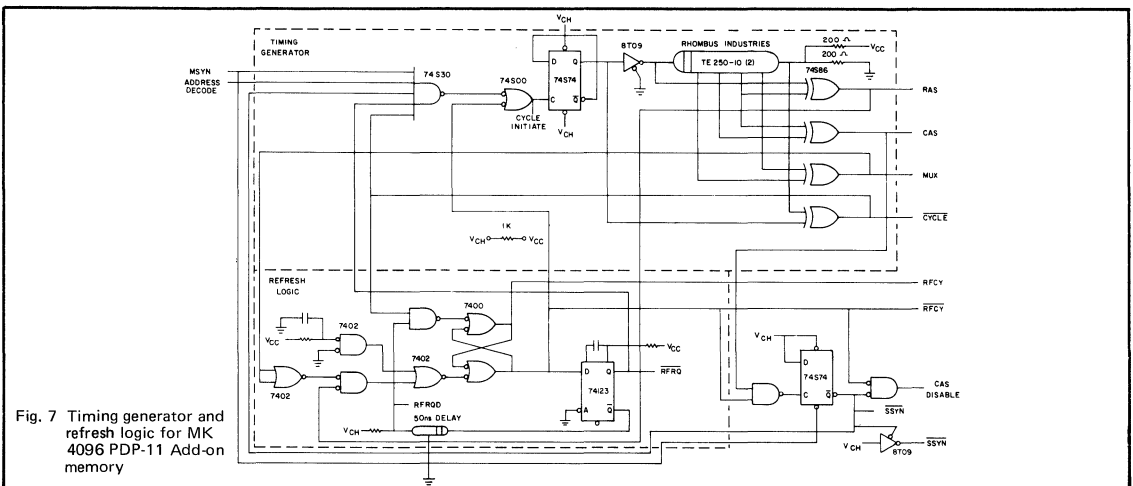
TIMING GENERATOR

MSYN
ADDRESS
DECODE

74S30

74S00

CYCLE INITIATE

$V_{CH}$

D Q
74S74
C $\overline{Q}$

$V_{CH}$

8T09

RHOMBUS INDUSTRIES
TE 250-10 (2)

200 Ω
200 Ω
$V_{CC}$

74S86

RAS

CAS

MUX

$\overline{CYCLE}$

1K
$V_{CH}$ $V_{CC}$

REFRESH LOGIC

7400

7402

$V_{CC}$

7402

7402

D Q
74123
A $\overline{Q}$

$V_{CC}$

RFRQ

RFRQD

$V_{CH}$

50ns DELAY

RFCY

$\overline{RFCY}$

$V_{CH}$

D
74S74
C $\overline{Q}$

CAS DISABLE

$\overline{SSYN}$

$V_{CH}$

8T09

$\overline{SSYN}$

Fig. 7 Timing generator and refresh logic for MK 4096 PDP-11 Add-on memory